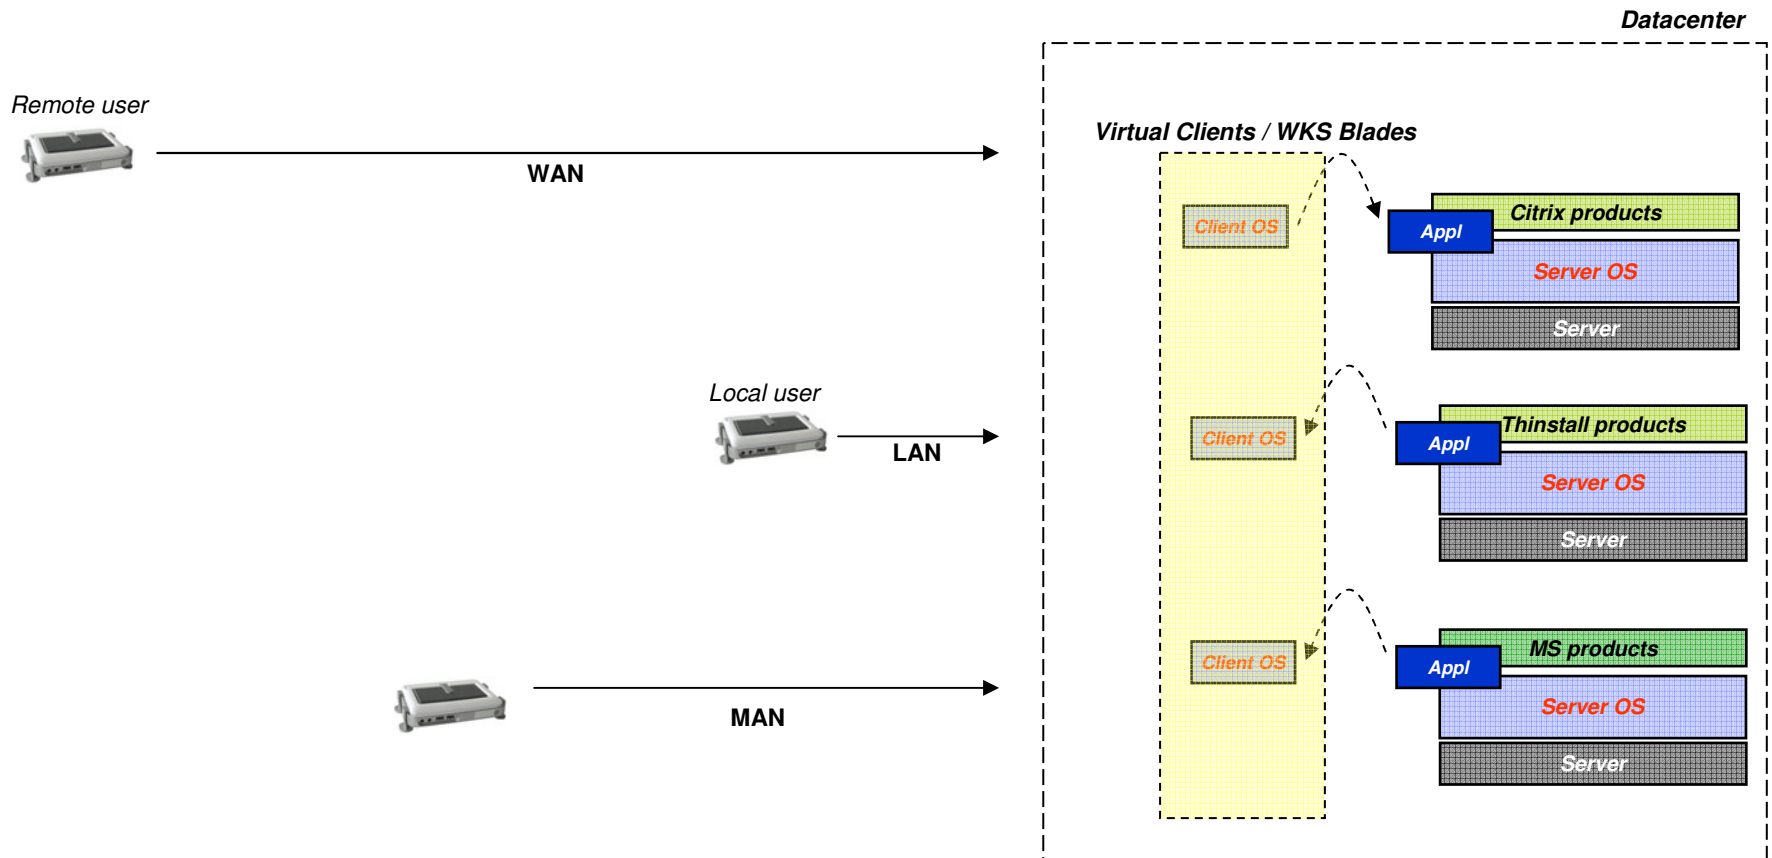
Datacenter

Remote user

WAN

Virtual Clients / WKS Blades

Client OS

Citrix products

Appl

Server OS

Server

Local user

LAN

Client OS

Thinstall products

Appl

Server OS

Server

Client OS

MS products

Appl

Server OS

Server

MAN